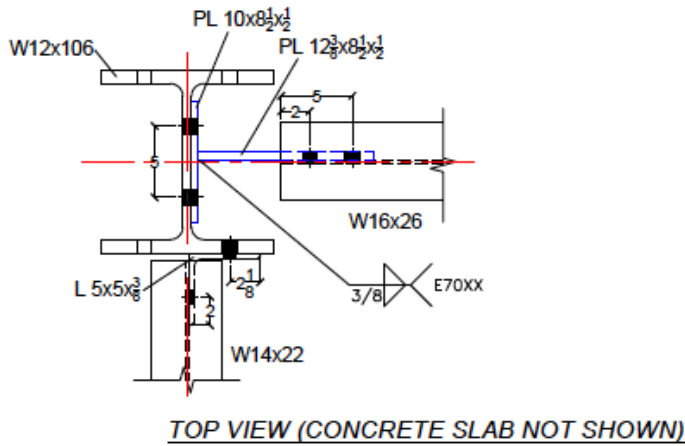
PL 10x$8\frac{1}{2}$x$\frac{1}{2}$

W12x106

PL $12\frac{3}{8}$x$8\frac{1}{2}$x$\frac{1}{2}$

5

2

5

W16x26

L 5x5x$\frac{3}{8}$

$2\frac{1}{8}$

3/8

E70XX

2

W14x22

TOP VIEW (CONCRETE SLAB NOT SHOWN)